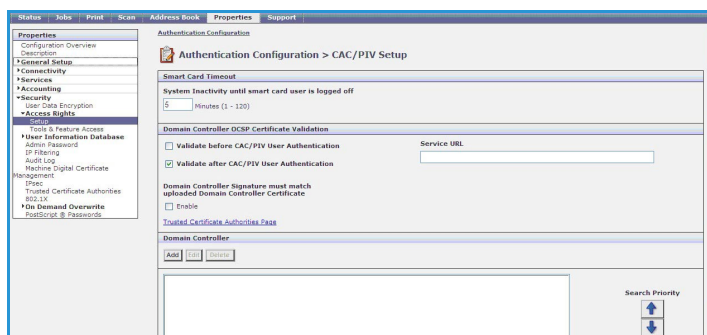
Status | Jobs | Print | Scan | Address Book | Properties | Support

Properties
Configuration Overview
Description
▸General Setup
▸Connectivity
▸Services
▸Accounting
▾Security
User Data Encryption
▾Access Rights
Setup
Tools & Feature Access
▸User Information Database
Admin Password
IP Filtering
Audit Log
Machine Digital Certificate Management
IPsec
Trusted Certificate Authorities
802.1X
▸On Demand Overwrite
PostScript ® Passwords

Authentication Configuration

Authentication Configuration > CAC/PIV Setup

Smart Card Timeout

System Inactivity until smart card user is logged off
5 Minutes (1 - 120)

Domain Controller OCSP Certificate Validation

Validate before CAC/PIV User Authentication

Validate after CAC/PIV User Authentication

Service URL

Domain Controller Signature must match uploaded Domain Controller Certificate

Enable

Trusted Certificate Authorities Page

Domain Controller

Add | Edit | Delete

Search Priority